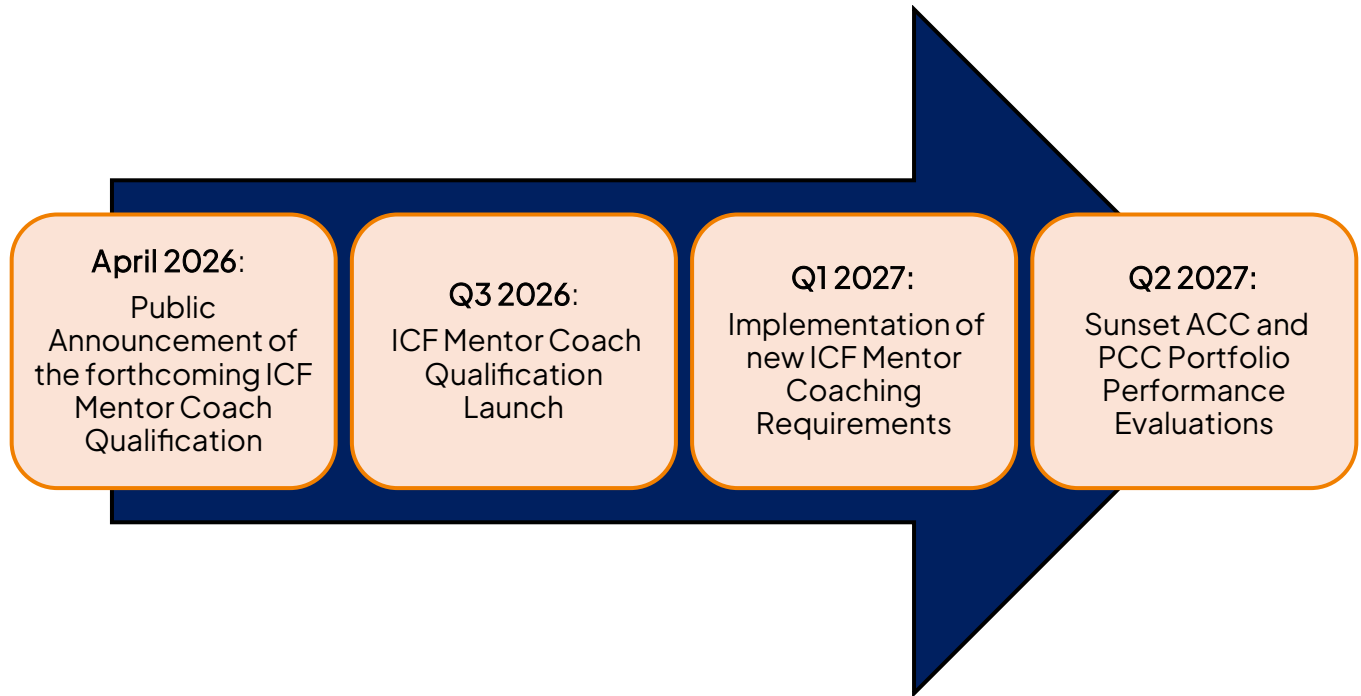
April 2026:
Public Announcement of the forthcoming ICF Mentor Coach Qualification

Q3 2026:
ICF Mentor Coach Qualification Launch

Q1 2027:
Implementation of new ICF Mentor Coaching Requirements

Q2 2027:
Sunset ACC and PCC Portfolio Performance Evaluations